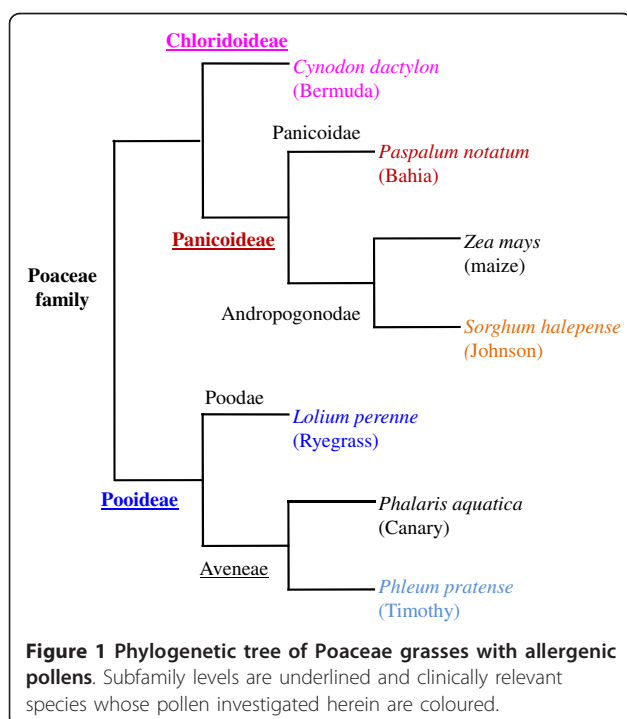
Chloridoideae

Cynodon dactylon (Bermuda)

Panicoidae

Paspalum notatum (Bahia)

Panicoideae

Zea mays (maize)

Poaceae family

Andropogonodae

Sorghum halepense (Johnson)

Poodae

Lolium perenne (Ryegrass)

Pooideae

Phalaris aquatica (Canary)

Aveneae

Phleum pratense (Timothy)

**Figure 1 Phylogenetic tree of Poaceae grasses with allergenic pollens**. Subfamily levels are underlined and clinically relevant species whose pollen investigated herein are coloured.